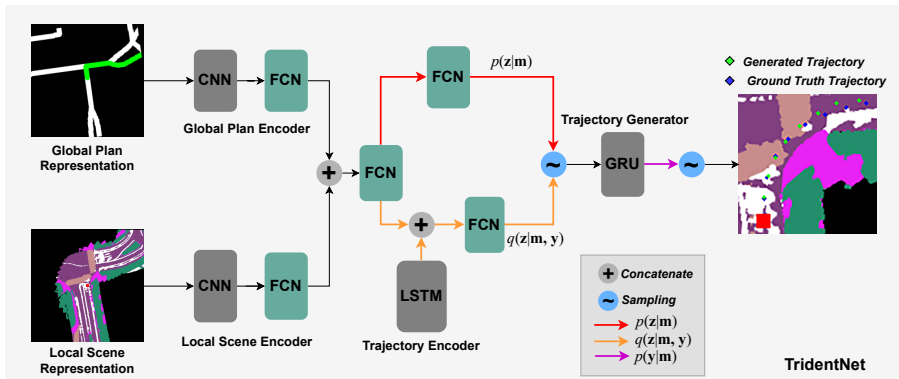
Global Plan Representation

CNN

FCN

Global Plan Encoder

Local Scene Representation

CNN

FCN

Local Scene Encoder

+

FCN

FCN

$p(\mathbf{z}|\mathbf{m})$

+

FCN

$q(\mathbf{z}|\mathbf{m}, \mathbf{y})$

LSTM

Trajectory Encoder

Trajectory Generator

~

GRU

~

Generated Trajectory

Ground Truth Trajectory

+ Concatenate

~ Sampling

$p(\mathbf{z}|\mathbf{m})$

$q(\mathbf{z}|\mathbf{m}, \mathbf{y})$

$p(\mathbf{y}|\mathbf{m})$

TridentNet